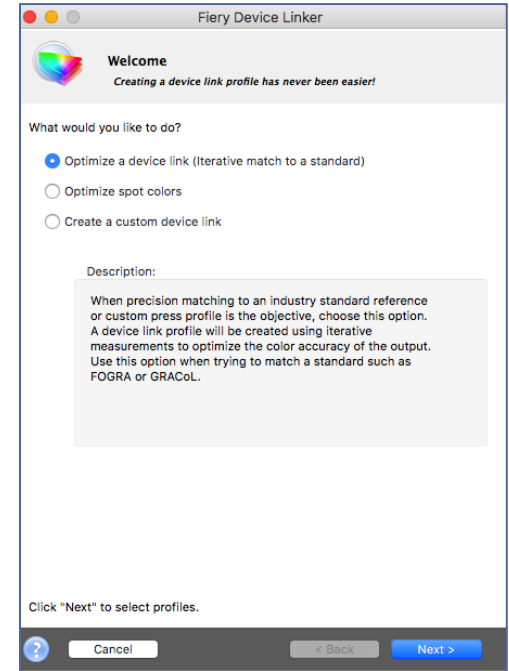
Fiery Device Linker

Welcome

Creating a device link profile has never been easier!

What would you like to do?

Optimize a device link (Iterative match to a standard)

Optimize spot colors

Create a custom device link

Description:

When precision matching to an industry standard reference or custom press profile is the objective, choose this option. A device link profile will be created using iterative measurements to optimize the color accuracy of the output. Use this option when trying to match a standard such as FOGRA or GRACoL.

Click "Next" to select profiles.

?

Cancel

< Back

Next >